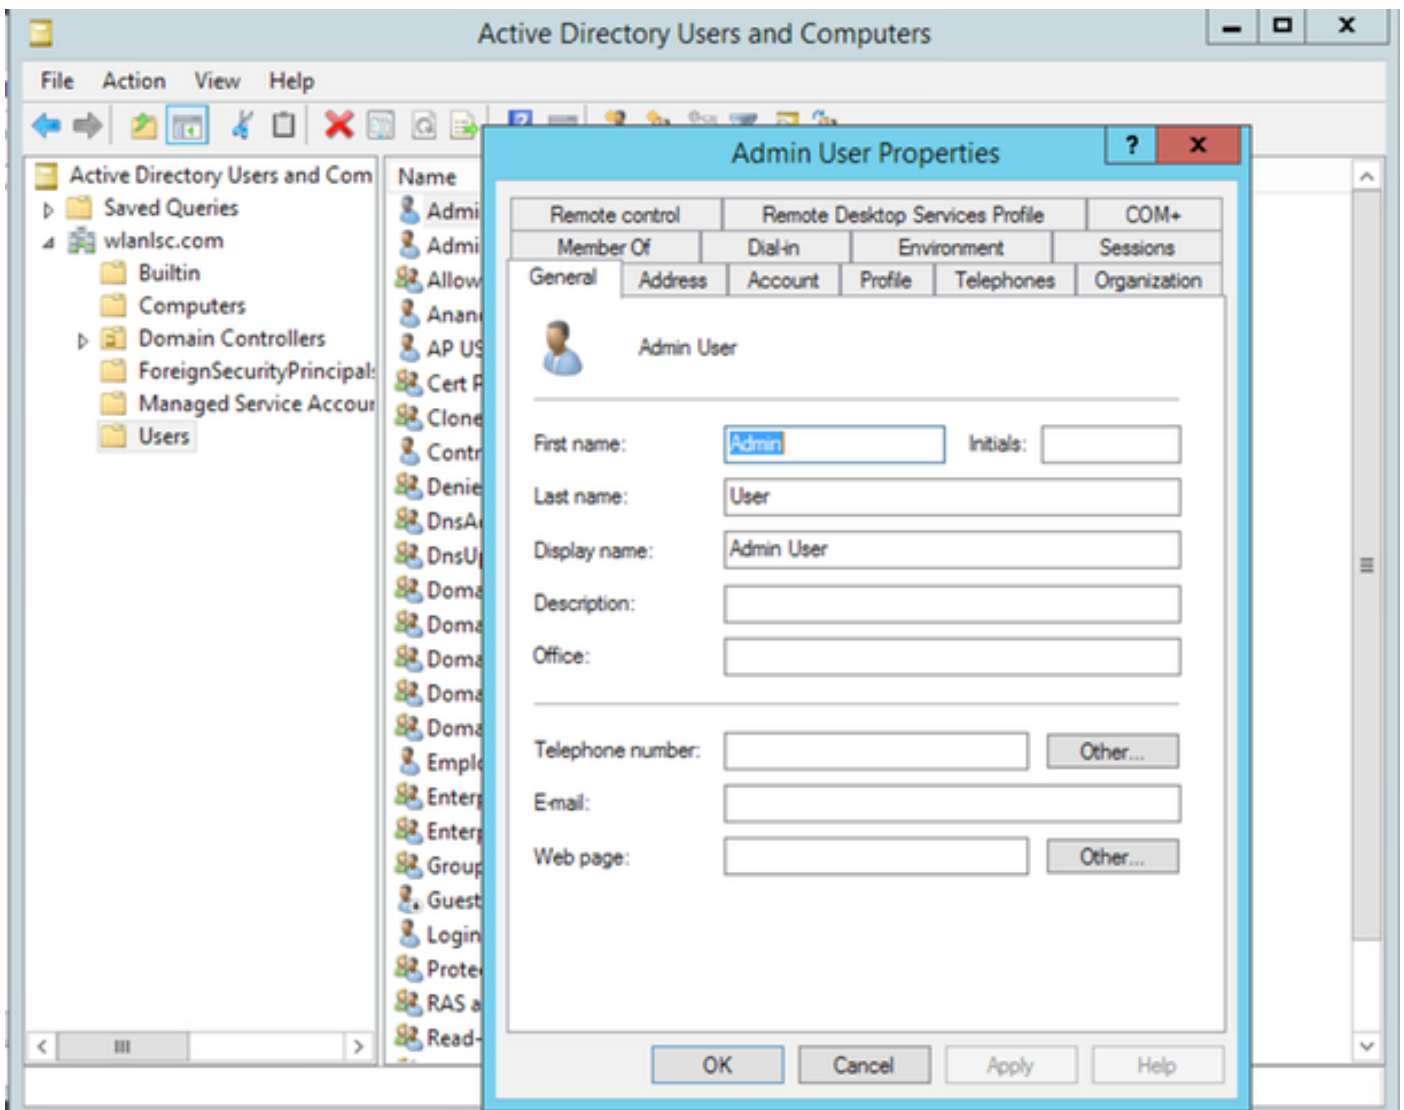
Active Directory Users and Computers

File Action View Help

Active Directory Users and Com
Saved Queries
wlanlsc.com
Builtin
Computers
Domain Controllers
ForeignSecurityPrincipal
Managed Service Accour
Users

Name
Admi
Admi
Allow
Anan
AP US
Cert P
Clone
Contr
Denie
DnsA
DnsU
Doma
Doma
Doma
Doma
Doma
Empl
Enter
Enter
Group
Guest
Login
Prote
RAS a
Read-

Admin User Properties

Remote control | Remote Desktop Services Profile | COM+
Member Of | Dial-in | Environment | Sessions
General | Address | Account | Profile | Telephones | Organization

Admin User

First name: Admin
Initials:
Last name: User
Display name: Admin User
Description:
Office:

Telephone number: Other...
E-mail:
Web page: Other...

OK Cancel Apply Help